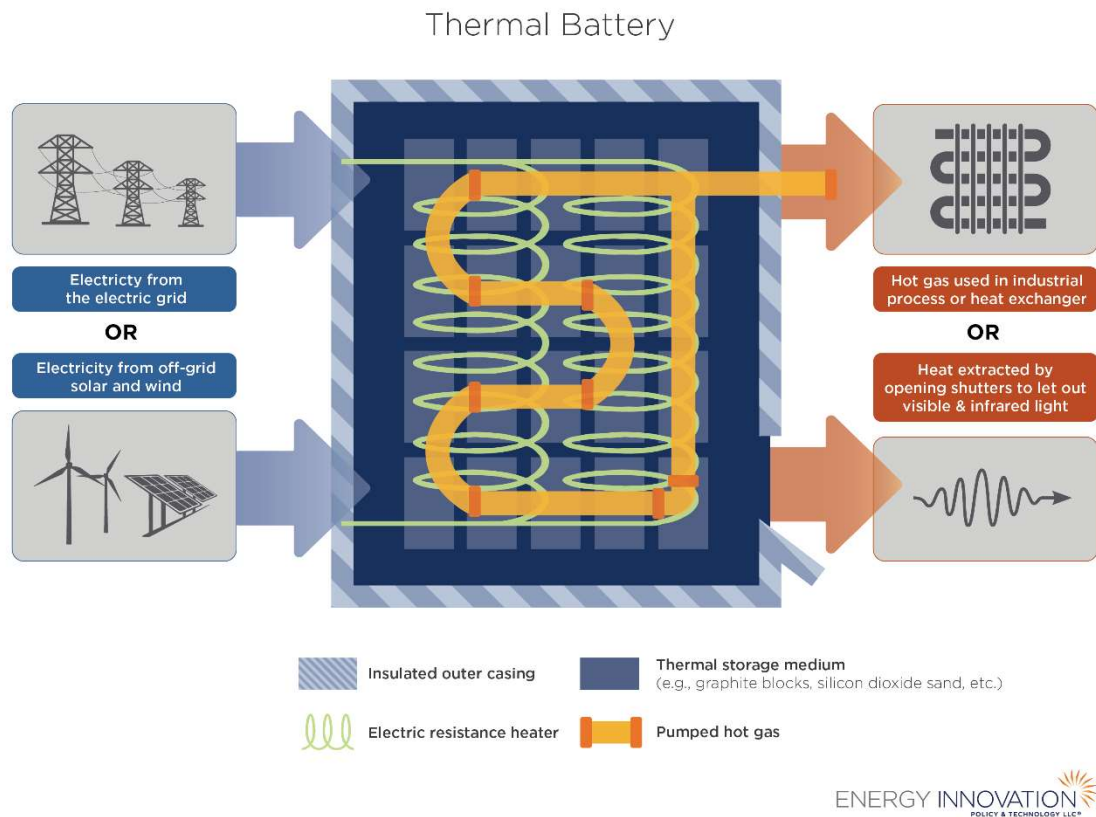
Thermal Battery

Electricty from the electric grid

OR

Electricity from off-grid solar and wind

Hot gas used in industrial process or heat exchanger

OR

Heat extracted by opening shutters to let out visible & infrared light

Insulated outer casing

Thermal storage medium (e.g., graphite blocks, silicon dioxide sand, etc.)

Electric resistance heater

Pumped hot gas

ENERGY INNOVATION
POLICY & TECHNOLOGY LLC®